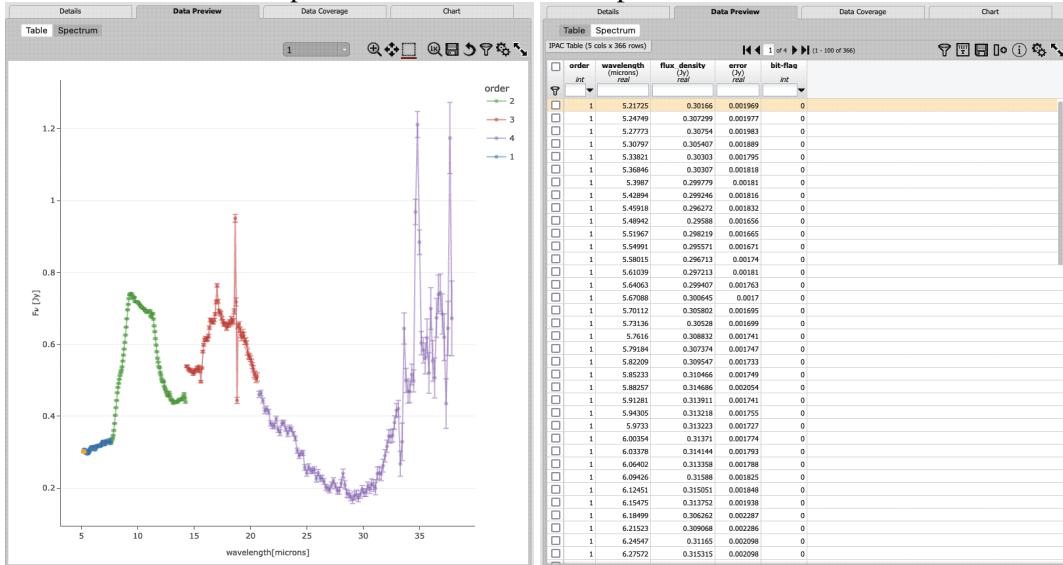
Details | Data Preview | Data Coverage | Chart

Table Spectrum

1

order
2
3
4
1

Fν [Jy]

1.2
1
0.8
0.6
0.4
0.2

5 10 15 20 25 30 35

wavelength[microns]

Details | Data Preview | Data Coverage | Chart

Table Spectrum

IPAC Table (5 cols x 366 rows)

1 of 4 (1 - 100 of 366)

| order int | wavelength (microns) real | flux_density (Jy) real | error (Jy) real | bit-flag int |
|---|---|---|---|---|
| 1 | 5.21725 | 0.30166 | 0.001969 | 0 |
| 1 | 5.24749 | 0.307299 | 0.001977 | 0 |
| 1 | 5.27773 | 0.30754 | 0.001983 | 0 |
| 1 | 5.30797 | 0.305407 | 0.001889 | 0 |
| 1 | 5.33821 | 0.30303 | 0.001795 | 0 |
| 1 | 5.36846 | 0.30307 | 0.001818 | 0 |
| 1 | 5.3987 | 0.299779 | 0.00181 | 0 |
| 1 | 5.42894 | 0.299246 | 0.001816 | 0 |
| 1 | 5.45918 | 0.296272 | 0.001832 | 0 |
| 1 | 5.48942 | 0.29588 | 0.001656 | 0 |
| 1 | 5.51967 | 0.298219 | 0.001665 | 0 |
| 1 | 5.54991 | 0.295571 | 0.001671 | 0 |
| 1 | 5.58015 | 0.296713 | 0.00174 | 0 |
| 1 | 5.61039 | 0.297213 | 0.00181 | 0 |
| 1 | 5.64063 | 0.299407 | 0.001763 | 0 |
| 1 | 5.67088 | 0.300645 | 0.0017 | 0 |
| 1 | 5.70112 | 0.305802 | 0.001695 | 0 |
| 1 | 5.73136 | 0.30528 | 0.001699 | 0 |
| 1 | 5.7616 | 0.308832 | 0.001741 | 0 |
| 1 | 5.79184 | 0.307374 | 0.001747 | 0 |
| 1 | 5.82209 | 0.309547 | 0.001733 | 0 |
| 1 | 5.85233 | 0.310466 | 0.001749 | 0 |
| 1 | 5.88257 | 0.314686 | 0.002054 | 0 |
| 1 | 5.91281 | 0.313911 | 0.001741 | 0 |
| 1 | 5.94305 | 0.313218 | 0.001755 | 0 |
| 1 | 5.9733 | 0.313223 | 0.001727 | 0 |
| 1 | 6.00354 | 0.31371 | 0.001774 | 0 |
| 1 | 6.03378 | 0.314144 | 0.001793 | 0 |
| 1 | 6.06402 | 0.313358 | 0.001788 | 0 |
| 1 | 6.09426 | 0.31588 | 0.001825 | 0 |
| 1 | 6.12451 | 0.315051 | 0.001848 | 0 |
| 1 | 6.15475 | 0.313752 | 0.001938 | 0 |
| 1 | 6.18499 | 0.306262 | 0.002287 | 0 |
| 1 | 6.21523 | 0.309068 | 0.002286 | 0 |
| 1 | 6.24547 | 0.31165 | 0.002098 | 0 |
| 1 | 6.27572 | 0.315315 | 0.002098 | 0 |